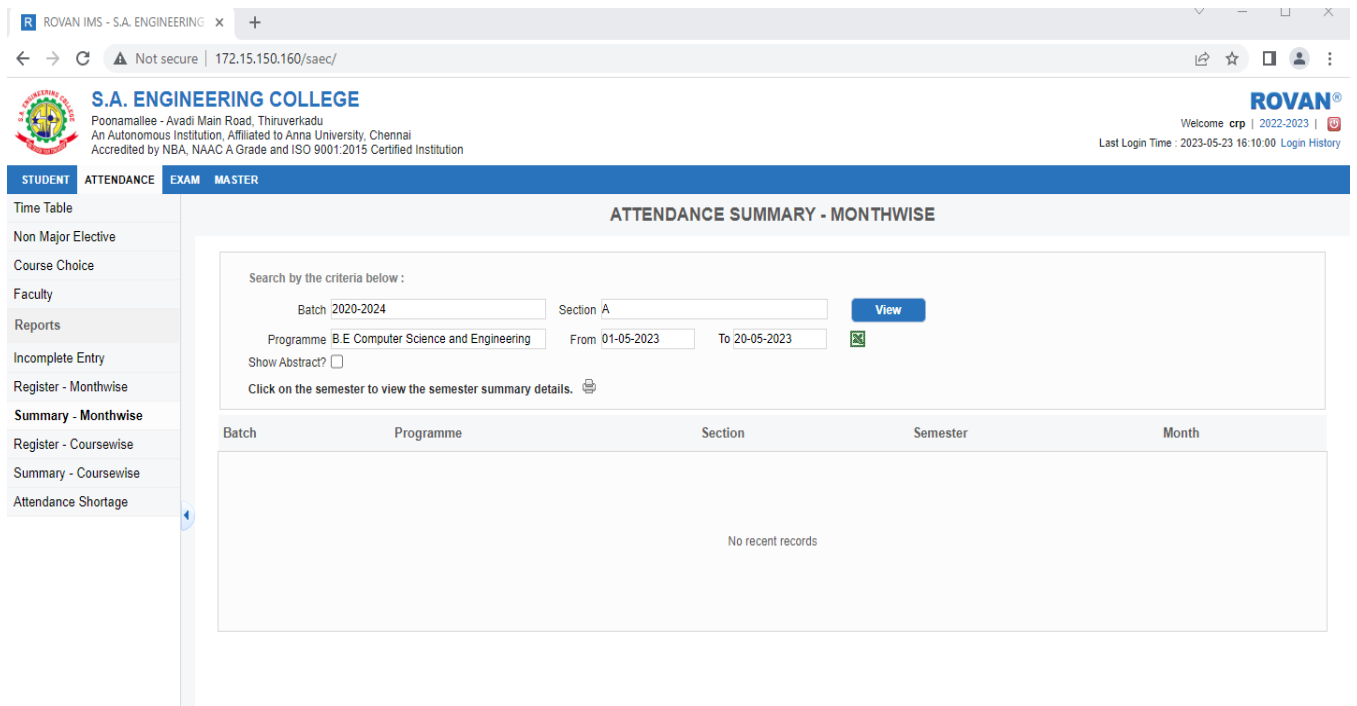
R ROVAN IMS - S.A. ENGINEERING ×

Not secure | 172.15.150.160/saec/

S.A. ENGINEERING COLLEGE
Poonamallee - Avadi Main Road, Thiruverkadu
An Autonomous Institution, Affiliated to Anna University, Chennai
Accredited by NBA, NAAC A Grade and ISO 9001:2015 Certified Institution

ROVAN®
Welcome crp | 2022-2023 |
Last Login Time : 2023-05-23 16:10:00 Login History

STUDENT ATTENDANCE EXAM MASTER

Time Table
Non Major Elective
Course Choice
Faculty
Reports
Incomplete Entry
Register - Monthwise
Summary - Monthwise
Register - Coursewise
Summary - Coursewise
Attendance Shortage

ATTENDANCE SUMMARY - MONTHWISE

Search by the criteria below :
Batch 2020-2024
Section A
View
Programme B.E Computer Science and Engineering
From 01-05-2023
To 20-05-2023
Show Abstract?
Click on the semester to view the semester summary details.

| Batch | Programme | Section | Semester | Month |
|---|---|---|---|---|

No recent records